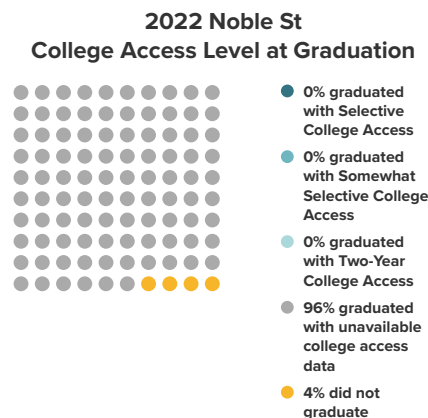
2022 Noble St
College Access Level at Graduation

0% graduated with Selective College Access

0% graduated with Somewhat Selective College Access

0% graduated with Two-Year College Access

96% graduated with unavailable college access data

4% did not graduate